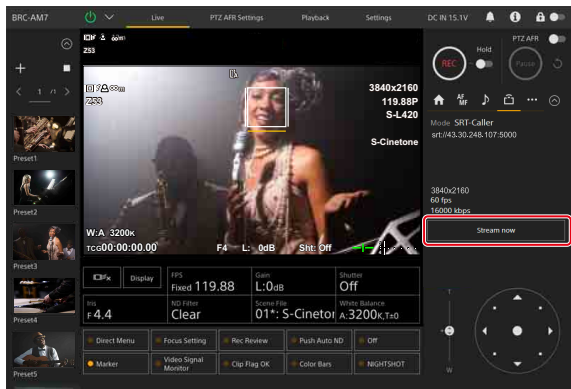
BRC-AM7
Live
PTZ AFR Settings
Playback
Settings
DC IN 15.1V

Z53

1 / 7

Preset1
Preset2
Preset3
Preset4
Preset5

Z53
3840x2160
119.88P
S-L420
S-Cinetone

W:A 3200K
TCG00:00:00.00
F4
L: 0dB
Sht: Off

Display
FPS
Fixed 119.88
Gain
L:0dB
Shutter
Off
Iris
F4.4
ND Filter
Clear
Scene File
01*: S-Cinetor
White Balance
A:3200K,T±0

Direct Menu
Focus Setting
Rec Review
Push Auto ND
Off
Marker
Video Signal Monitor
Clip Flag OK
Color Bars
NIGHTSHOT

REC
Hold
PTZ AFR
Pause

AF MF

Mode SRT-Caller
srt://43.30.248.107:5000

3840x2160
60 fps
16000 kbps

Stream now

T
W